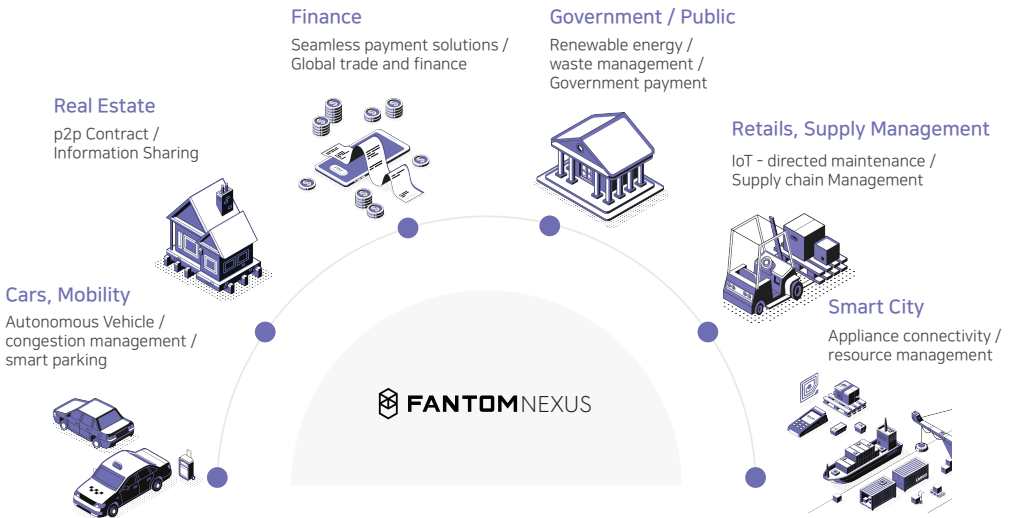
Finance
Seamless payment solutions / Global trade and finance

Government / Public
Renewable energy / waste management / Government payment

Real Estate
p2p Contract / Information Sharing

Retails, Supply Management
IoT - directed maintenance / Supply chain Management

Cars, Mobility
Autonomous Vehicle / congestion management / smart parking

Smart City
Appliance connectivity / resource management

FANTOMNEXUS